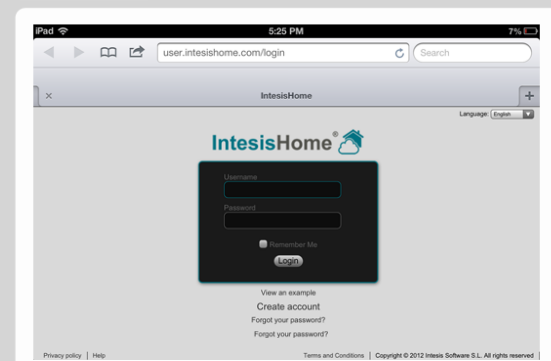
iPad
5:25 PM
7%
user.intesishome.com/login
Search
×
IntesisHome
+
Language: English

IntesisHome®

Username
Password
Remember Me
Login

View an example
Create account
Forgot your password?
Forgot your password?

Privacy policy | Help
Terms and Conditions | Copyright © 2012 Intesis Software S.L. All rights reserved